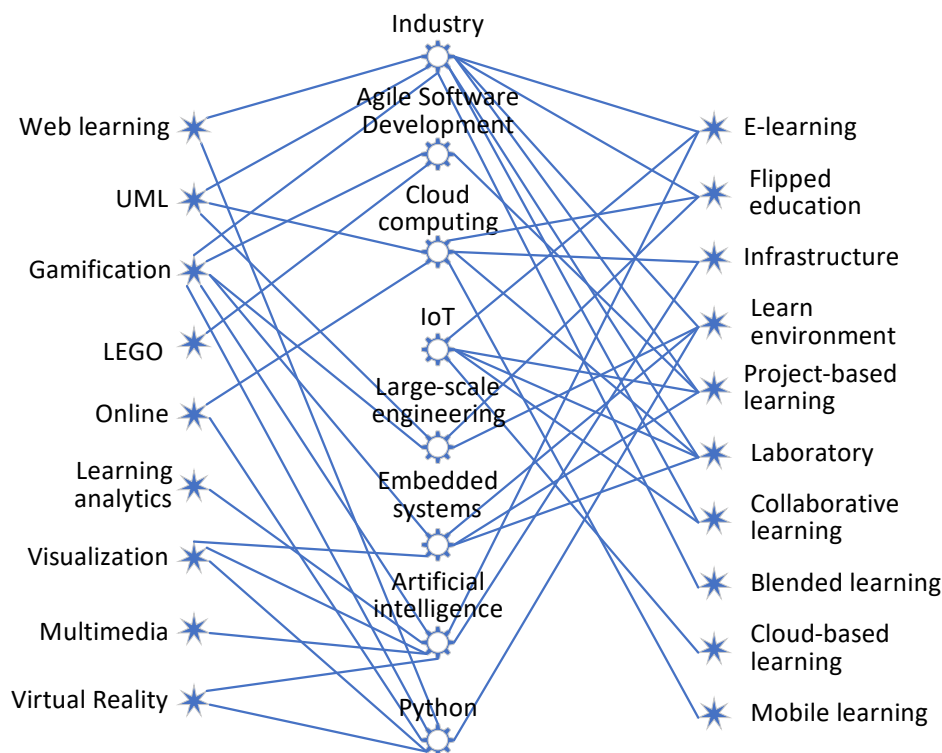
Industry

Agile Software Development

Cloud computing

IoT

Large-scale engineering

Embedded systems

Artificial intelligence

Python

Web learning

UML

Gamification

LEGO

Online

Learning analytics

Visualization

Multimedia

Virtual Reality

E-learning

Flipped education

Infrastructure

Learn environment

Project-based learning

Laboratory

Collaborative learning

Blended learning

Cloud-based learning

Mobile learning